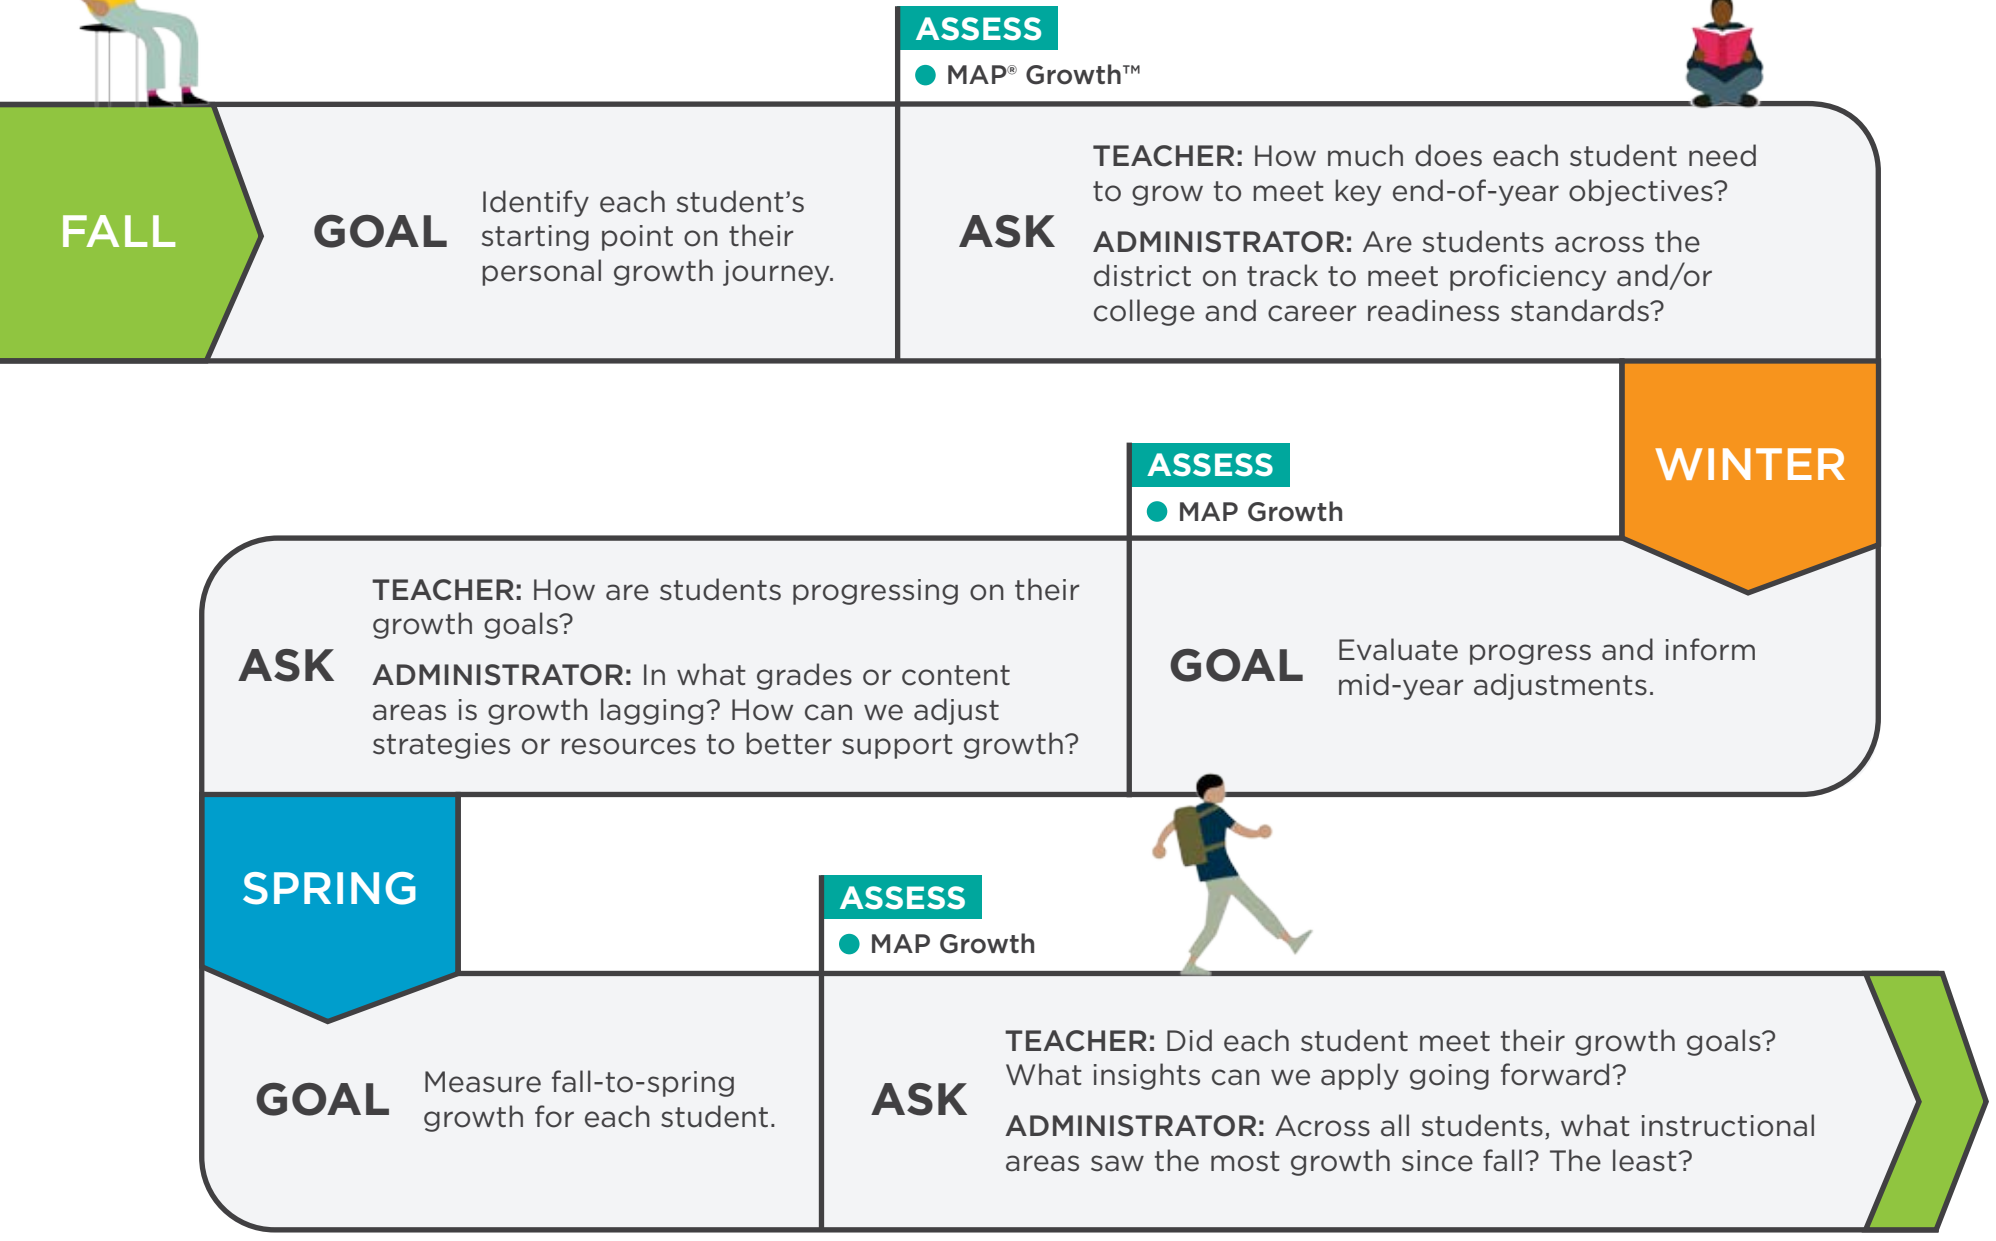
ASSESS

MAP® Growth™

FALL

GOAL Identify each student's starting point on their personal growth journey.

ASK

TEACHER: How much does each student need to grow to meet key end-of-year objectives?

ADMINISTRATOR: Are students across the district on track to meet proficiency and/or college and career readiness standards?

ASSESS

MAP Growth

WINTER

ASK

TEACHER: How are students progressing on their growth goals?

ADMINISTRATOR: In what grades or content areas is growth lagging? How can we adjust strategies or resources to better support growth?

GOAL Evaluate progress and inform mid-year adjustments.

SPRING

ASSESS

MAP Growth

GOAL Measure fall-to-spring growth for each student.

ASK

TEACHER: Did each student meet their growth goals? What insights can we apply going forward?

ADMINISTRATOR: Across all students, what instructional areas saw the most growth since fall? The least?